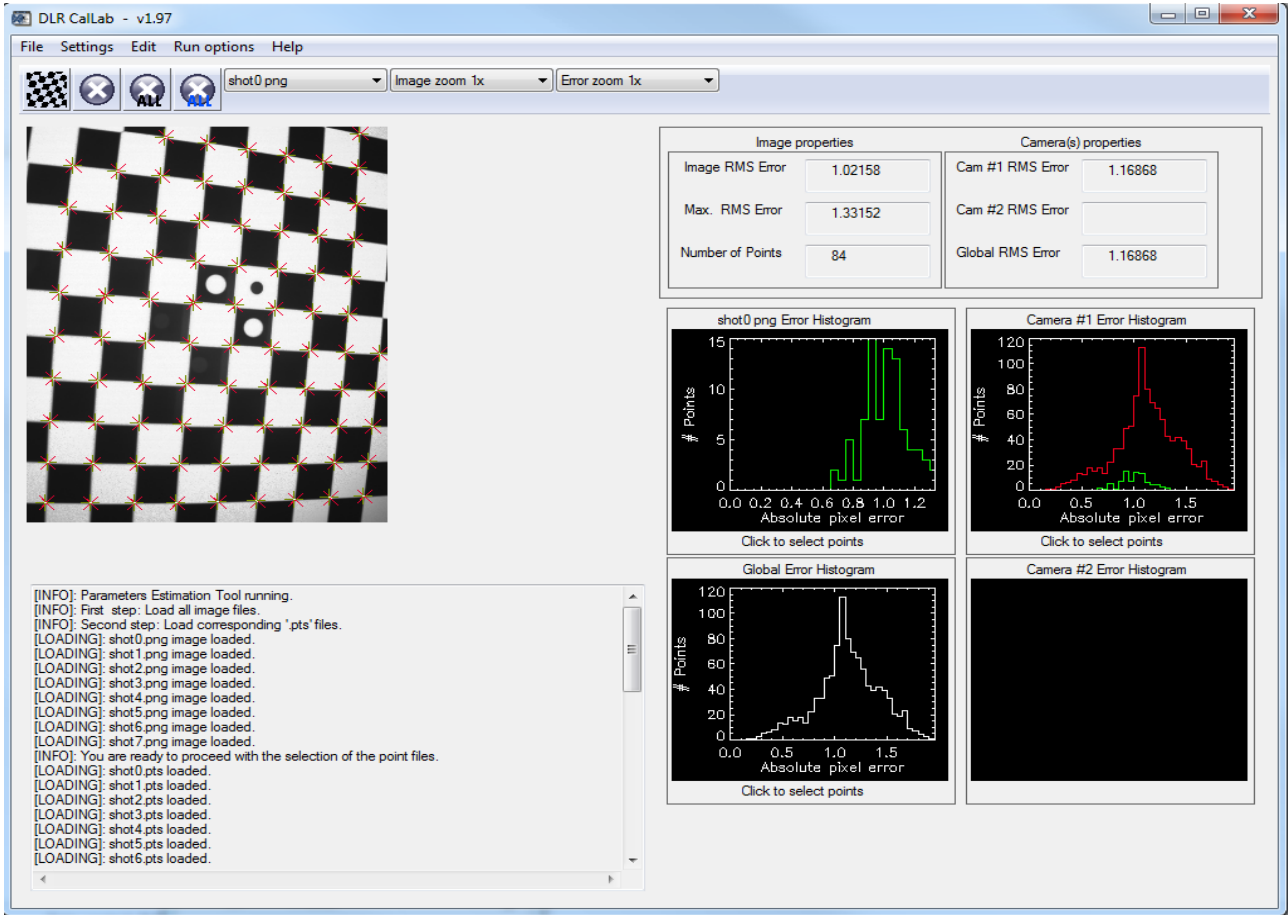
DLR CalLab - v1.97

File Settings Edit Run options Help

ALL ALL

shot0.png
Image zoom 1x
Error zoom 1x

Image properties

Image RMS Error 1.02158

Max. RMS Error 1.33152

Number of Points 84

Camera(s) properties

Cam #1 RMS Error 1.16868

Cam #2 RMS Error

Global RMS Error 1.16868

shot0.png Error Histogram

15
10
5
0
# Points
0.0 0.2 0.4 0.6 0.8 1.0 1.2
Absolute pixel error

Click to select points

Camera #1 Error Histogram

120
100
80
60
40
20
0
# Points
0.0 0.5 1.0 1.5
Absolute pixel error

Click to select points

Global Error Histogram

120
100
80
60
40
20
0
# Points
0.0 0.5 1.0 1.5
Absolute pixel error

Click to select points

Camera #2 Error Histogram

[INFO]: Parameters Estimation Tool running.
[INFO]: First step: Load all image files.
[INFO]: Second step: Load corresponding '.pts' files.
[LOADING]: shot0.png image loaded.
[LOADING]: shot1.png image loaded.
[LOADING]: shot2.png image loaded.
[LOADING]: shot3.png image loaded.
[LOADING]: shot4.png image loaded.
[LOADING]: shot5.png image loaded.
[LOADING]: shot6.png image loaded.
[LOADING]: shot7.png image loaded.
[INFO]: You are ready to proceed with the selection of the point files.
[LOADING]: shot0.pts loaded.
[LOADING]: shot1.pts loaded.
[LOADING]: shot2.pts loaded.
[LOADING]: shot3.pts loaded.
[LOADING]: shot4.pts loaded.
[LOADING]: shot5.pts loaded.
[LOADING]: shot6.pts loaded.